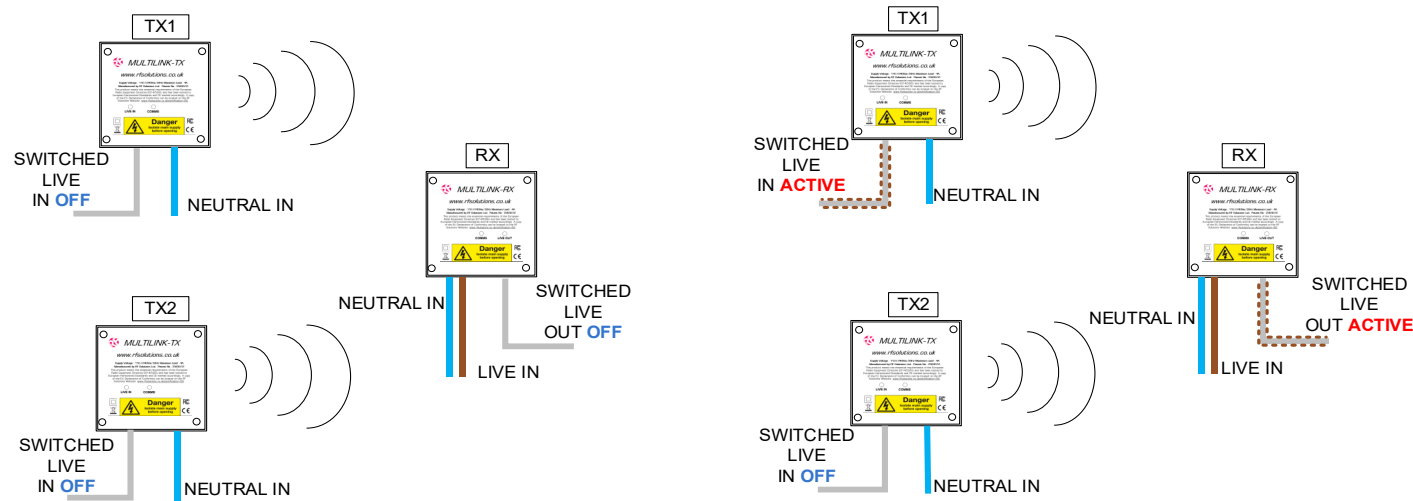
TX1

MULTILINK-TX
www.rfsolutions.co.uk
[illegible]
LIVE IN COMMS
Danger
Isolate mains supply before opening

SWITCHED LIVE IN OFF

NEUTRAL IN

TX2

MULTILINK-TX
www.rfsolutions.co.uk
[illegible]
LIVE IN COMMS
Danger
Isolate mains supply before opening

SWITCHED LIVE IN OFF

NEUTRAL IN

RX

MULTILINK-RX
www.rfsolutions.co.uk
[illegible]
COMMS LIVE OUT
Danger
Isolate mains supply before opening

NEUTRAL IN

SWITCHED LIVE OUT OFF

LIVE IN

TX1

MULTILINK-TX
www.rfsolutions.co.uk
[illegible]
LIVE IN COMMS
Danger
Isolate mains supply before opening

SWITCHED LIVE IN ACTIVE

NEUTRAL IN

TX2

MULTILINK-TX
www.rfsolutions.co.uk
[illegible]
LIVE IN COMMS
Danger
Isolate mains supply before opening

SWITCHED LIVE IN OFF

NEUTRAL IN

RX

MULTILINK-RX
www.rfsolutions.co.uk
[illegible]
COMMS LIVE OUT
Danger
Isolate mains supply before opening

NEUTRAL IN

SWITCHED LIVE OUT ACTIVE

LIVE IN